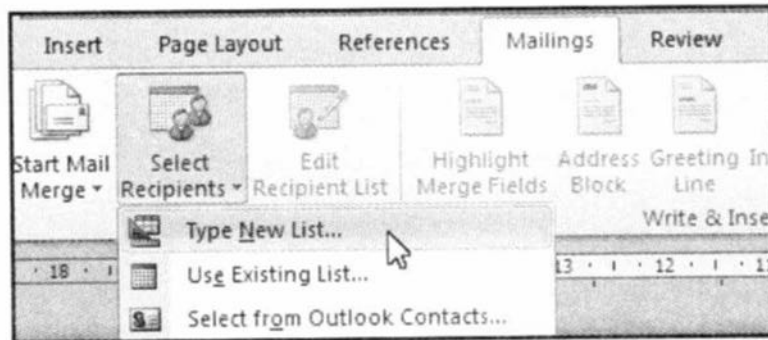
Insert Page Layout References Mailings Review

Start Mail Merge ▾ Select Recipients ▾ Edit Recipient List Highlight Merge Fields Address Block Greeting Line In

Write & Inse

· 18 · I

Type New List...

Use Existing List...

Select from Outlook Contacts...

13 · I · 12 · I · 1